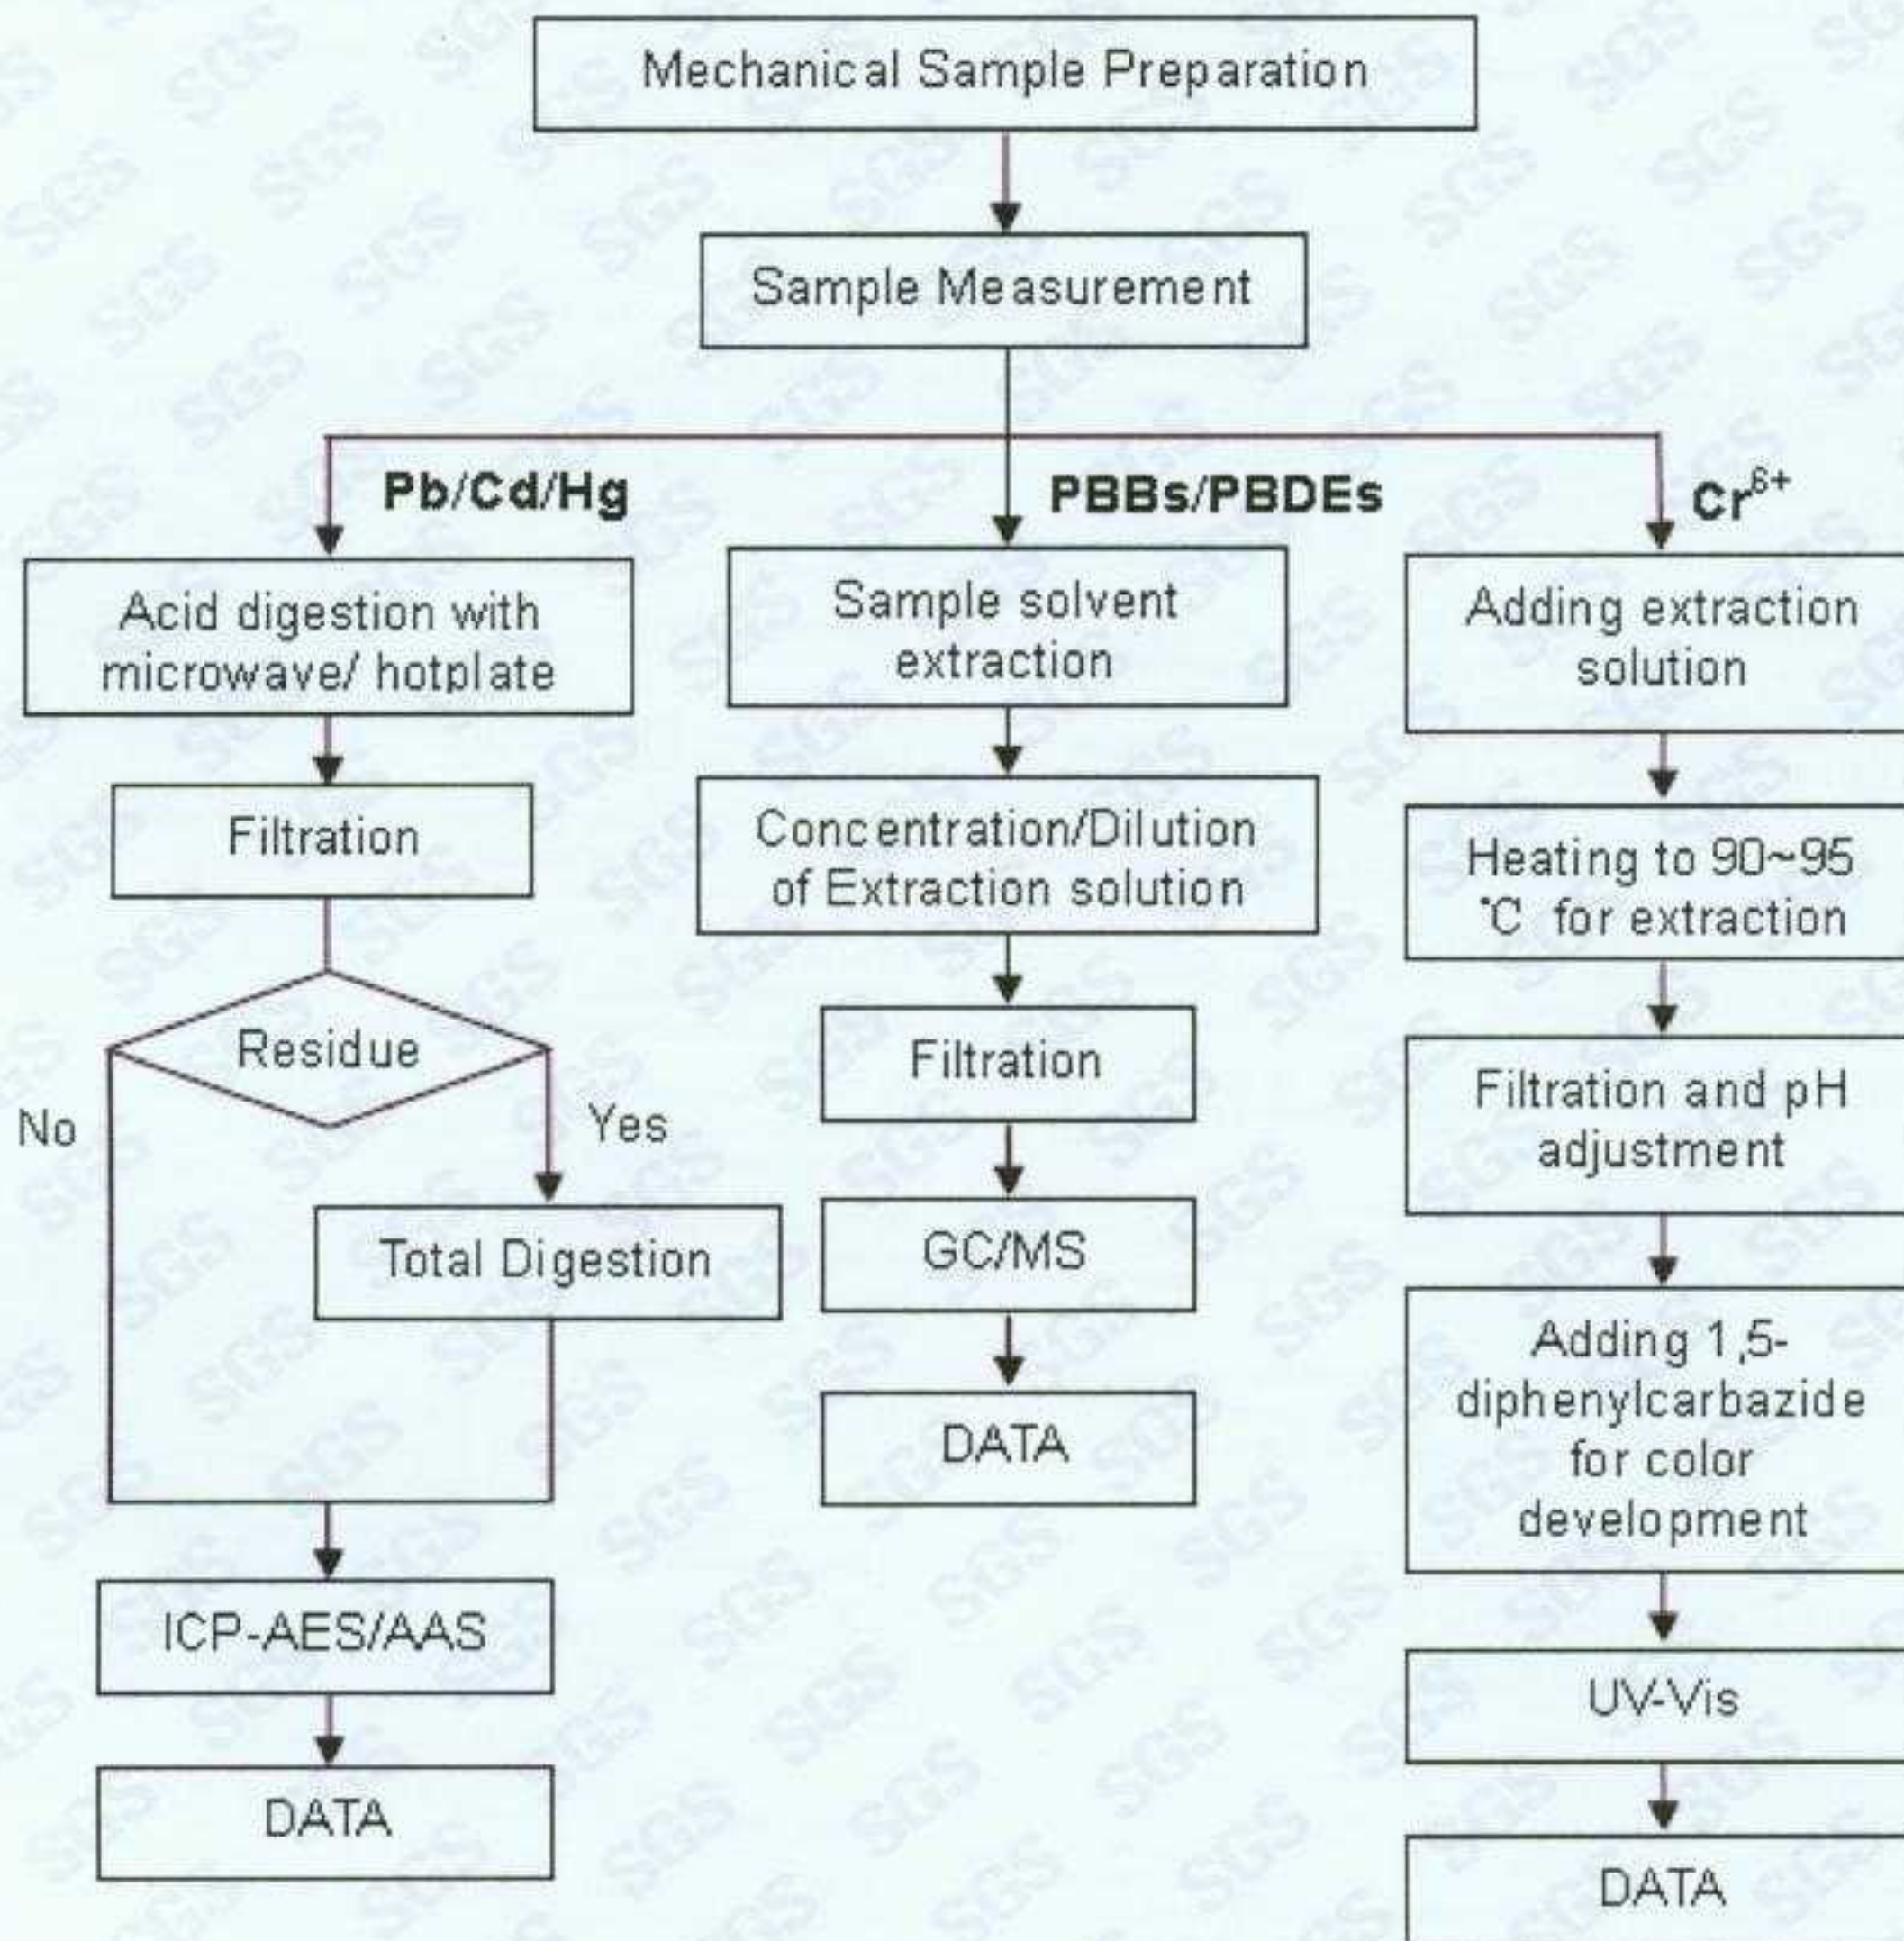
Mechanical Sample Preparation

Sample Measurement

Pb/Cd/Hg

PBBs/PBDEs

$Cr^{6+}$

Acid digestion with microwave/ hotplate

Filtration

Residue

No

Yes

Total Digestion

ICP-AES/AAS

DATA

Sample solvent extraction

Concentration/Dilution of Extraction solution

Filtration

GC/MS

DATA

Adding extraction solution

Heating to 90~95 ℃ for extraction

Filtration and pH adjustment

Adding 1,5-diphenylcarbazide for color development

UV-Vis

DATA

SGS